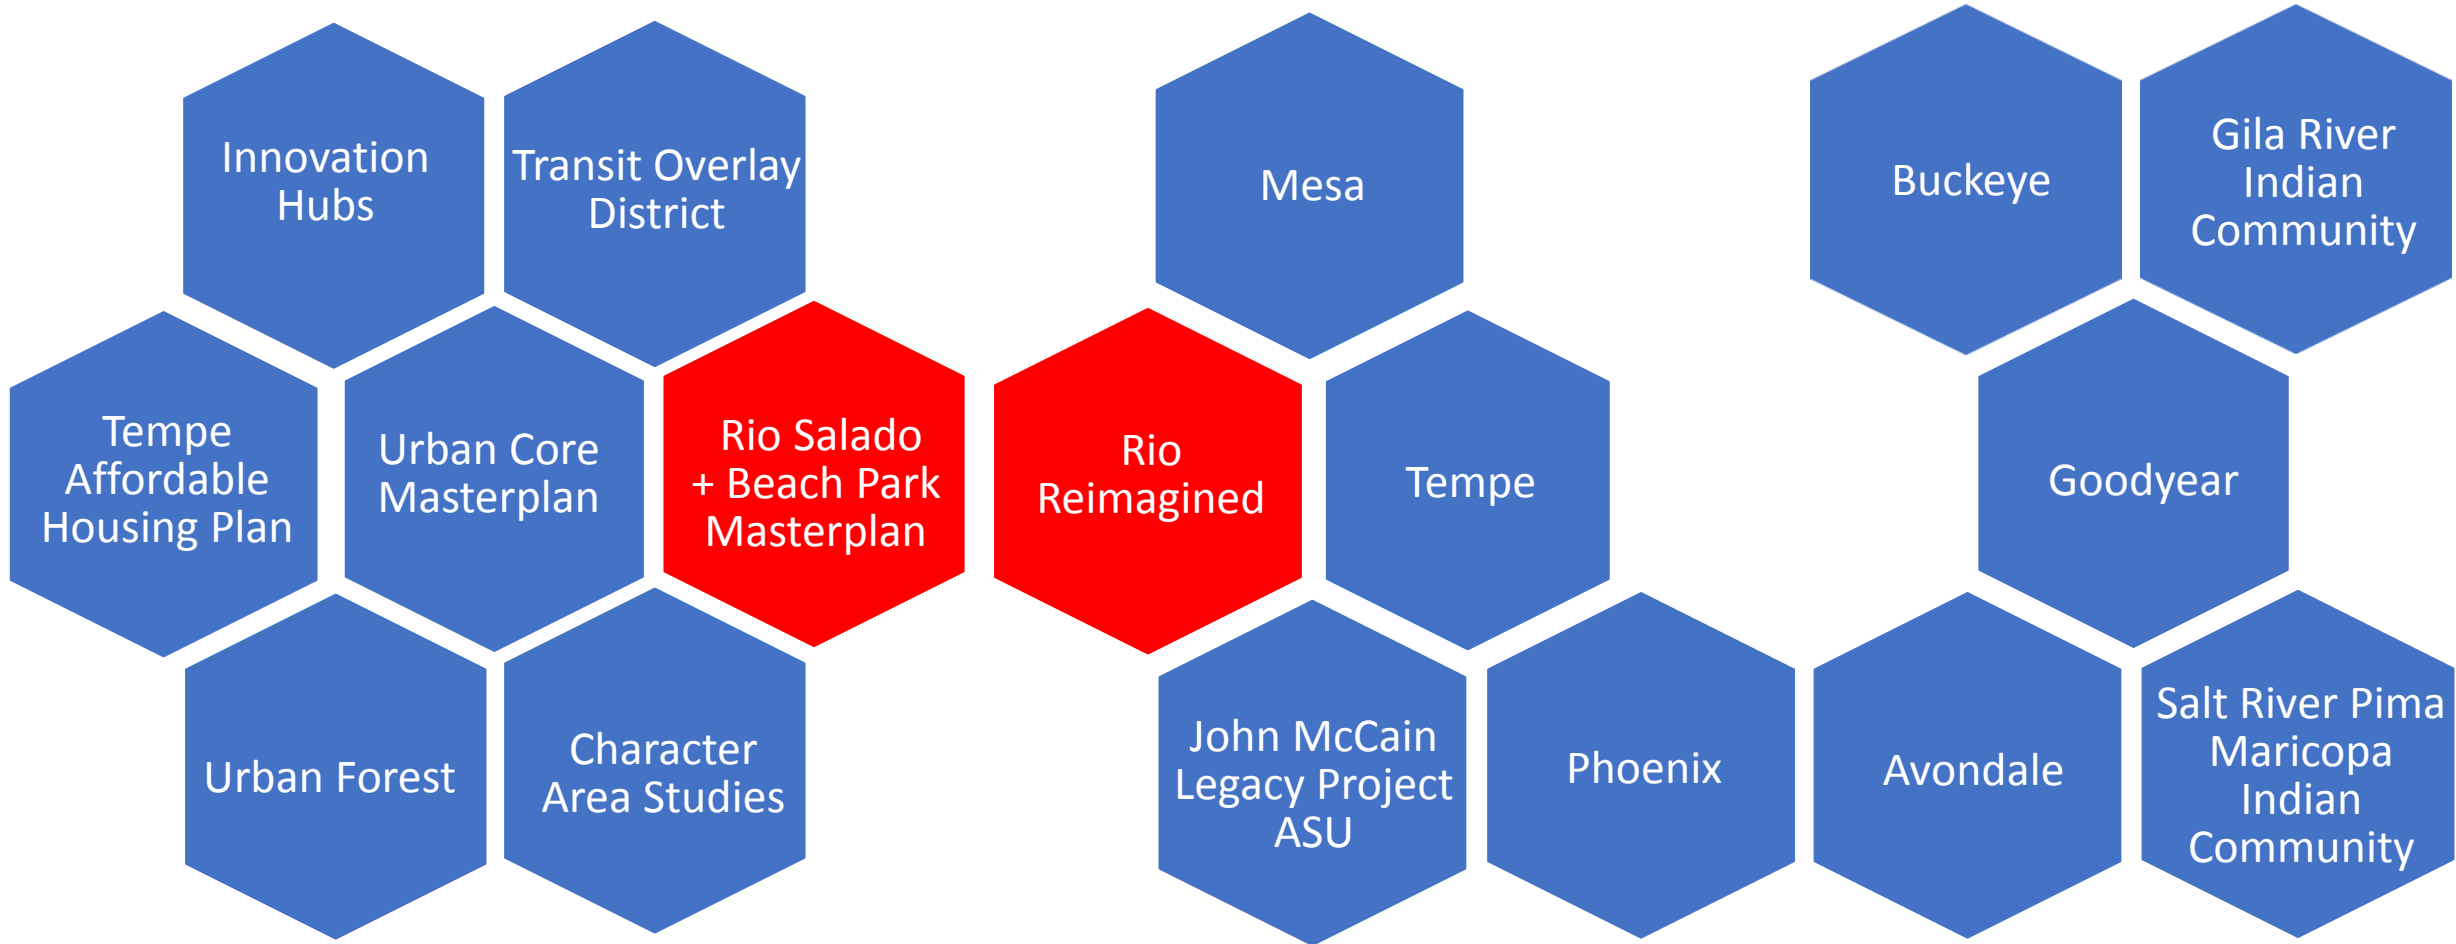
Innovation Hubs

Transit Overlay District

Tempe Affordable Housing Plan

Urban Core Masterplan

Rio Salado + Beach Park Masterplan

Urban Forest

Character Area Studies

Mesa

Rio Reimagined

Tempe

John McCain Legacy Project ASU

Phoenix

Buckeye

Gila River Indian Community

Goodyear

Avondale

Salt River Pima Maricopa Indian Community